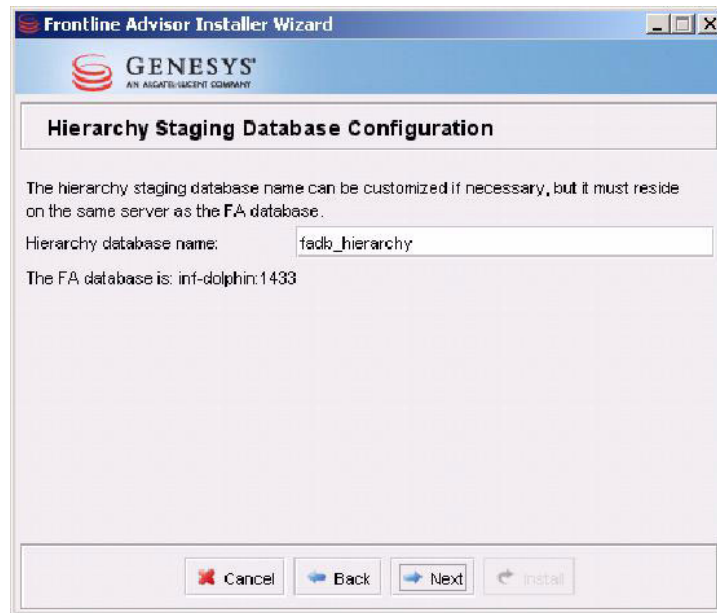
Frontline Advisor Installer Wizard

GENESYS
AN ALCATEL-LUCENT COMPANY

Hierarchy Staging Database Configuration

The hierarchy staging database name can be customized if necessary, but it must reside on the same server as the FA database.

Hierarchy database name: fadb_hierarchy

The FA database is: inf-dolphin:1433

Cancel Back Next Install